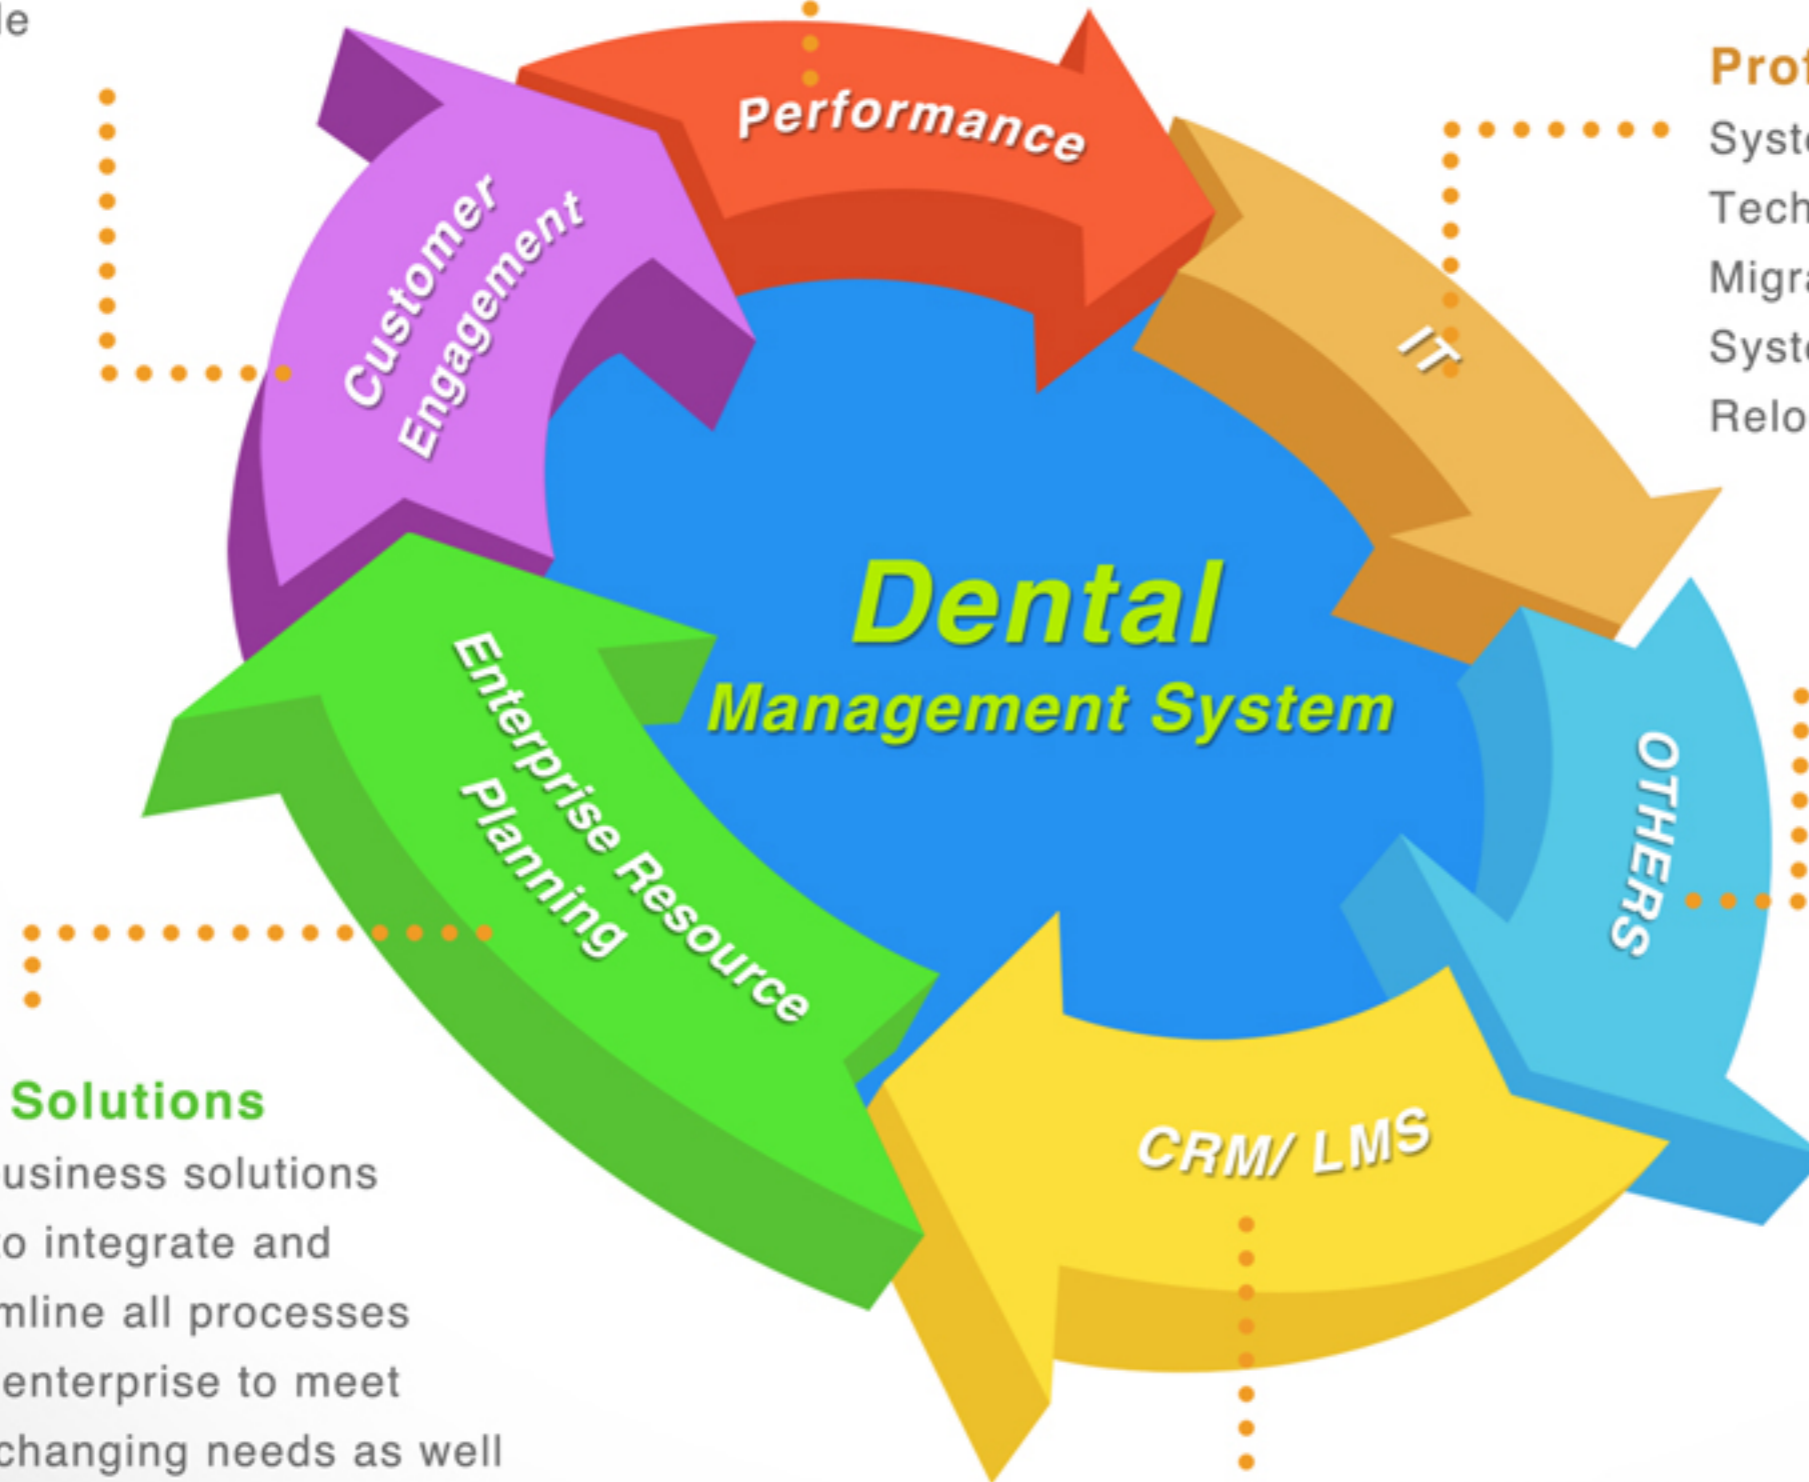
le

Performance

Customer Engagement

IT

Prof
Syst
Tech
Migr
Syst
Relo

Dental
Management System

Enterprise Resource Planning

OTHERS

CRM/ LMS

Solutions
usiness solutions
o integrate and
mline all processes
enterprise to meet
changing needs as well